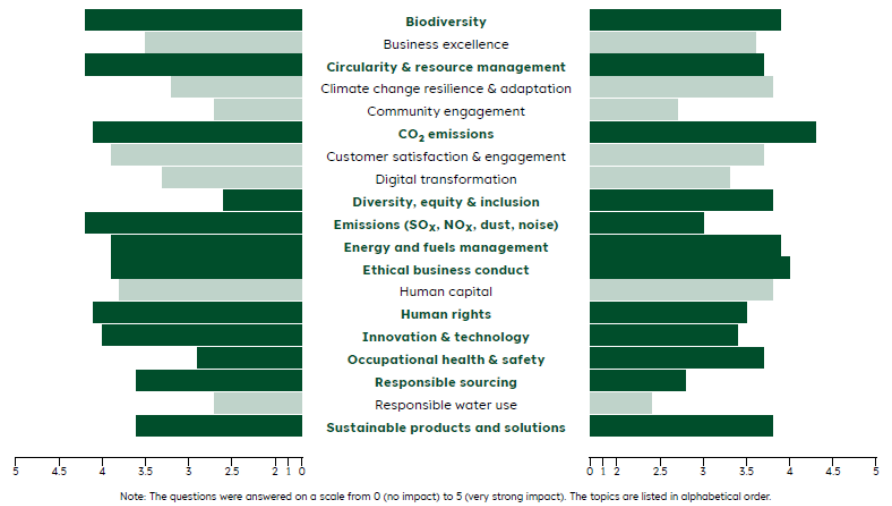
Biodiversity
Business excellence
Circularity & resource management
Climate change resilience & adaptation
Community engagement
$CO_2$ emissions
Customer satisfaction & engagement
Digital transformation
Diversity, equity & inclusion
Emissions ($SO_X$, $NO_X$, dust, noise)
Energy and fuels management
Ethical business conduct
Human capital
Human rights
Innovation & technology
Occupational health & safety
Responsible sourcing
Responsible water use
Sustainable products and solutions

5 4.5 4 3.5 3 2.5 2 1 0

0 1 2 2.5 3 3.5 4 4.5 5

Note: The questions were answered on a scale from 0 (no impact) to 5 (very strong impact). The topics are listed in alphabetical order.